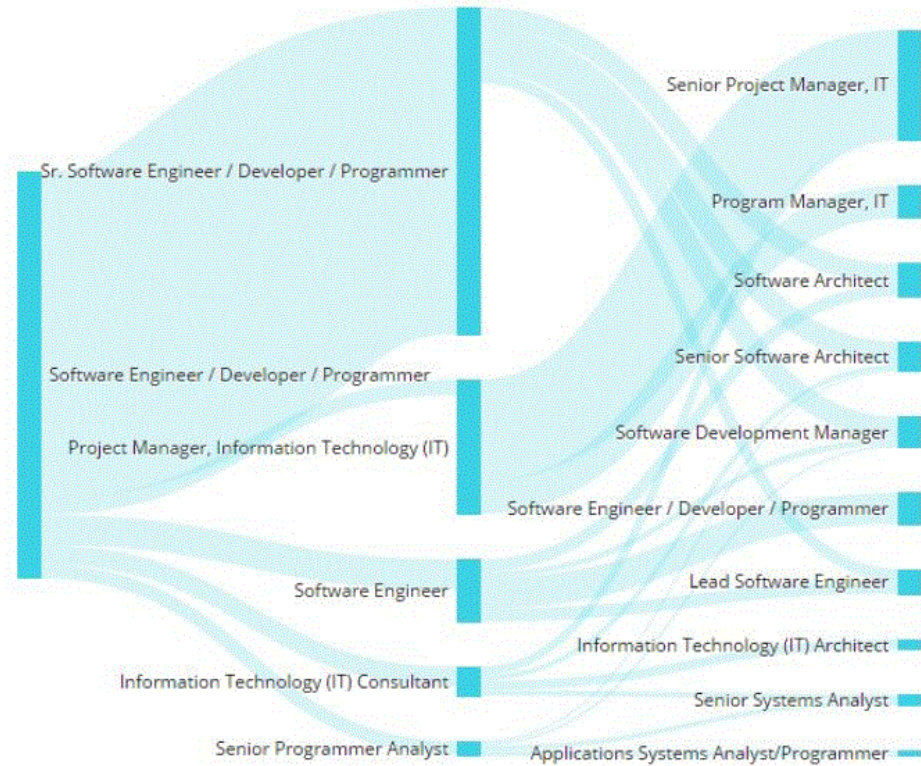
Sr. Software Engineer / Developer / Programmer
Software Engineer / Developer / Programmer
Project Manager, Information Technology (IT)
Software Engineer
Information Technology (IT) Consultant
Senior Programmer Analyst
Senior Project Manager, IT
Program Manager, IT
Software Architect
Senior Software Architect
Software Development Manager
Software Engineer / Developer / Programmer
Lead Software Engineer
Information Technology (IT) Architect
Senior Systems Analyst
Applications Systems Analyst/Programmer